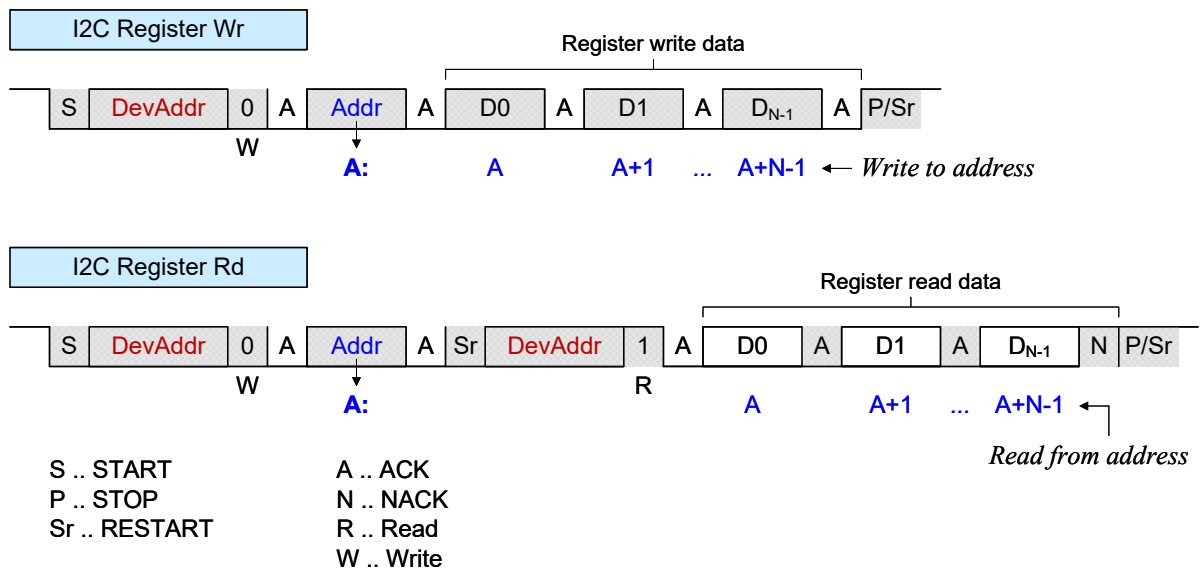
I2C Register Wr

Register write data

S DevAddr 0 A Addr A D0 A D1 A $D_{N-1}$ A P/Sr

W

A: A A+1 ... A+N-1 ← Write to address

I2C Register Rd

Register read data

S DevAddr 0 A Addr A Sr DevAddr 1 A D0 A D1 A $D_{N-1}$ N P/Sr

W R

A: A A+1 ... A+N-1

Read from address

S .. START
P .. STOP
Sr .. RESTART

A .. ACK
N .. NACK
R .. Read
W .. Write